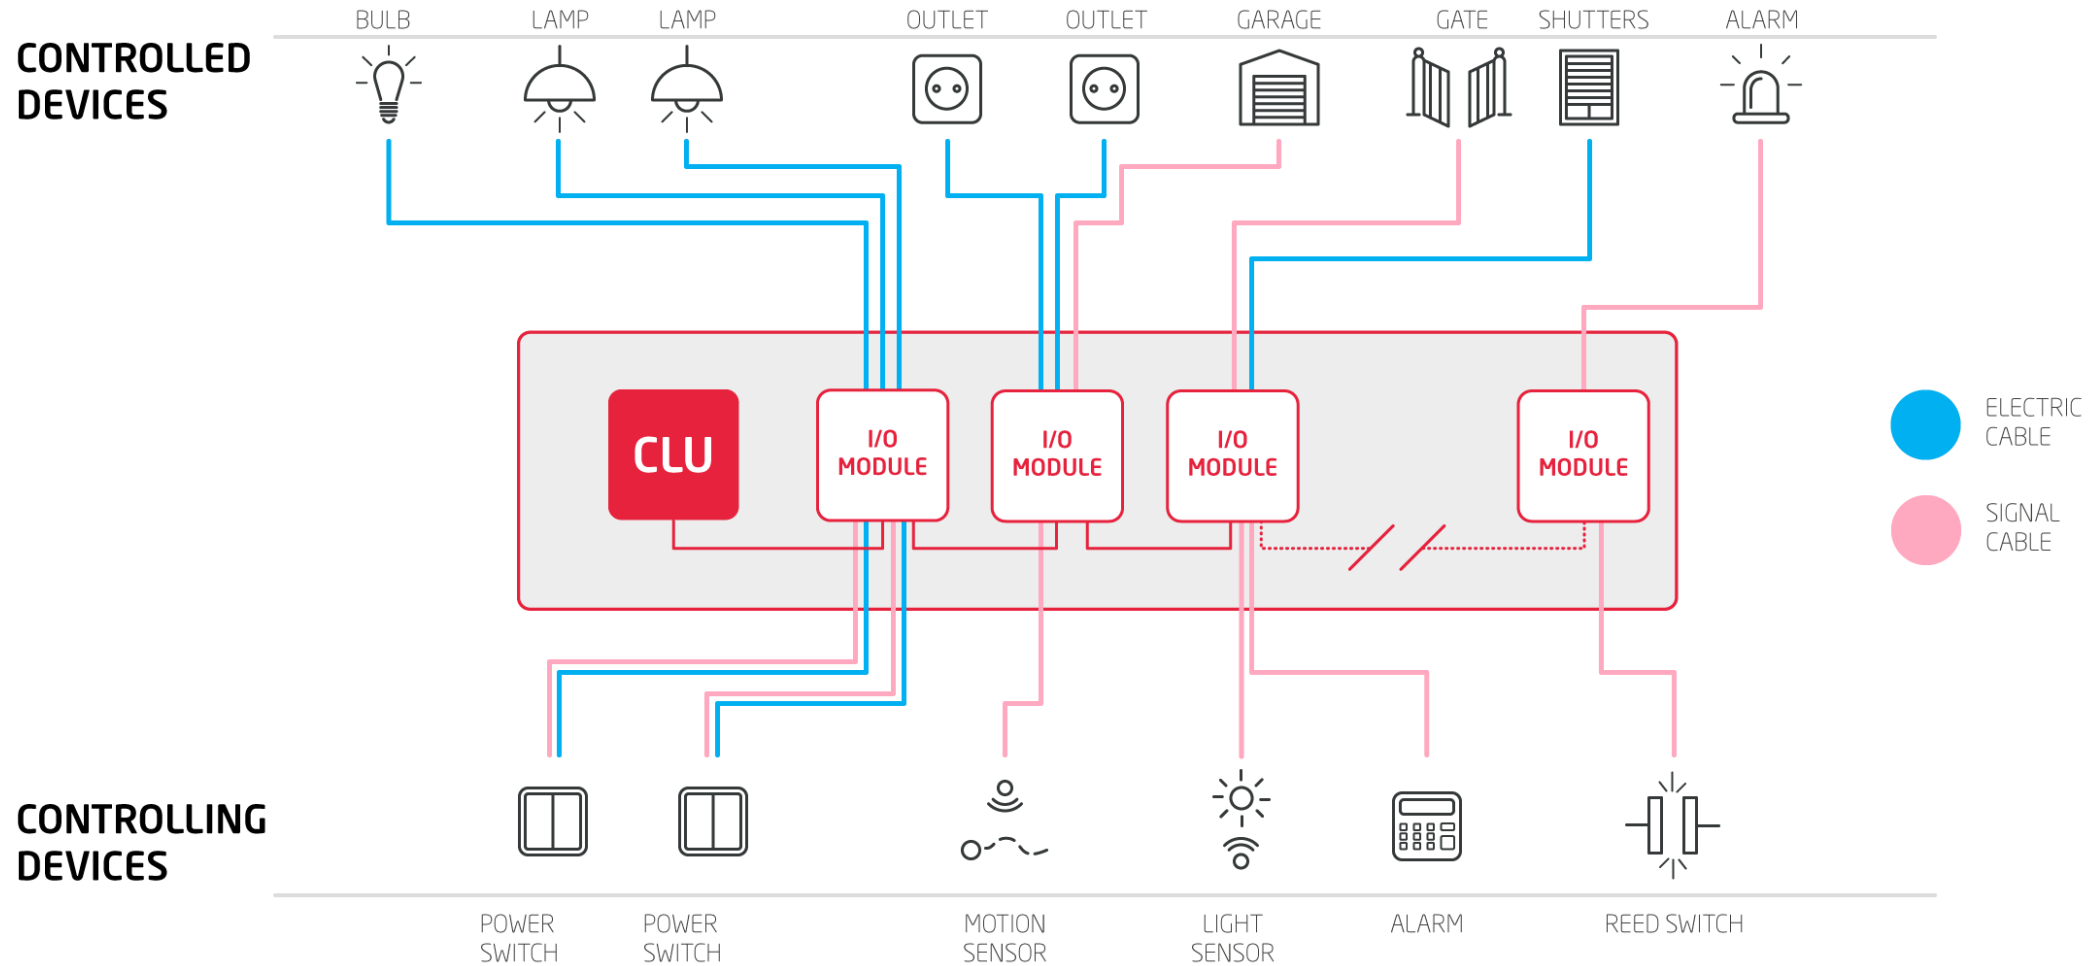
CONTROLLED DEVICES

BULB LAMP LAMP OUTLET OUTLET GARAGE GATE SHUTTERS ALARM

CLU

I/O MODULE

I/O MODULE

I/O MODULE

I/O MODULE

ELECTRIC CABLE

SIGNAL CABLE

CONTROLLING DEVICES

POWER SWITCH

POWER SWITCH

MOTION SENSOR

LIGHT SENSOR

ALARM

REED SWITCH